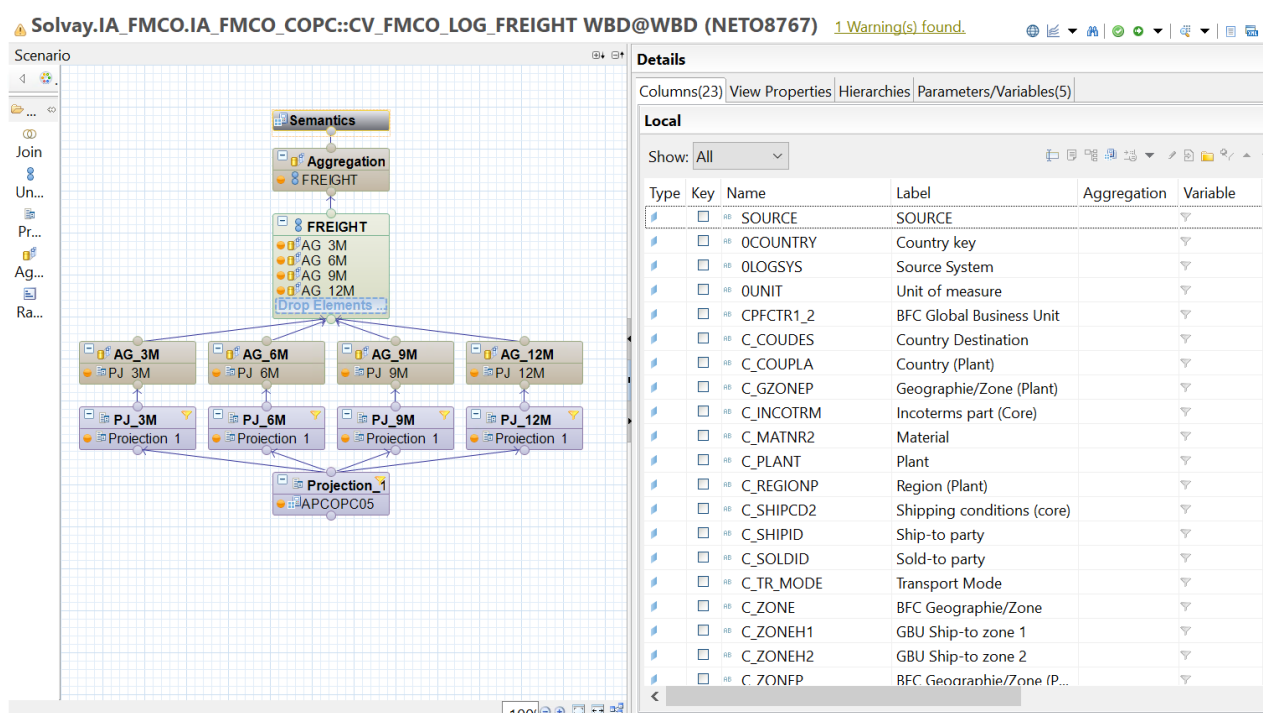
Solvay.IA_FMCO.IA_FMCO_COPC::CV_FMCO_LOG_FREIGHT WBD@WBD (NETO8767) 1 Warning(s) found.

Scenario

Join
Un...
Pr...
Ag...
Ra...

Semantics
Aggregation
FREIGHT
FREIGHT
AG_3M
AG_6M
AG_9M
AG_12M
Drop Elements
AG_3M
PJ_3M
AG_6M
PJ_6M
AG_9M
PJ_9M
AG_12M
PJ_12M
PJ_3M
Projection_1
PJ_6M
Projection_1
PJ_9M
Projection_1
PJ_12M
Projection_1
Projection_1
APCOPC05

Details
Columns(23) View Properties Hierarchies Parameters/Variables(5)
Local
Show: All

| Type | Key | Name | Label | Aggregation | Variable |
|---|---|---|---|---|---|
| | | SOURCE | SOURCE | | |
| | | 0COUNTRY | Country key | | |
| | | 0LOGSYS | Source System | | |
| | | 0UNIT | Unit of measure | | |
| | | CPFCTR1_2 | BFC Global Business Unit | | |
| | | C_COUDES | Country Destination | | |
| | | C_COUPLA | Country (Plant) | | |
| | | C_GZONEP | Geographie/Zone (Plant) | | |
| | | C_INCOTRM | Incoterms part (Core) | | |
| | | C_MATNR2 | Material | | |
| | | C_PLANT | Plant | | |
| | | C_REGIONP | Region (Plant) | | |
| | | C_SHIPCD2 | Shipping conditions (core) | | |
| | | C_SHIPID | Ship-to party | | |
| | | C_SOLDID | Sold-to party | | |
| | | C_TR_MODE | Transport Mode | | |
| | | C_ZONE | BFC Geographie/Zone | | |
| | | C_ZONEH1 | GBU Ship-to zone 1 | | |
| | | C_ZONEH2 | GBU Ship-to zone 2 | | |
| | | C_ZONEP | BFC Geographie/Zone (P... | | |